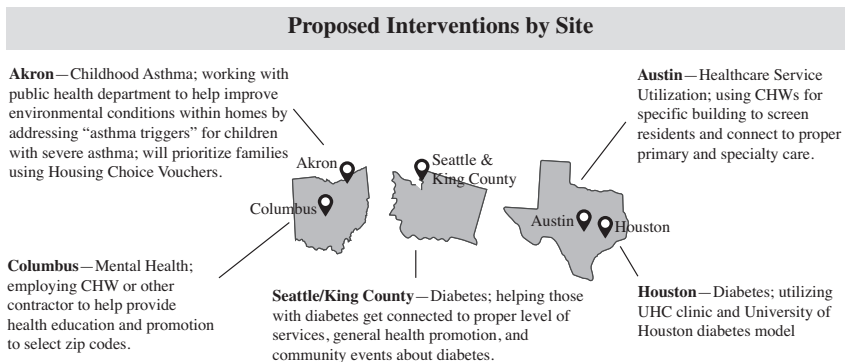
**Proposed Interventions by Site**

**Akron**—Childhood Asthma; working with public health department to help improve environmental conditions within homes by addressing "asthma triggers" for children with severe asthma; will prioritize families using Housing Choice Vouchers.

**Austin**—Healthcare Service Utilization; using CHWs for specific building to screen residents and connect to proper primary and specialty care.

Akron

Columbus

Seattle & King County

Austin

Houston

**Columbus**—Mental Health; employing CHW or other contractor to help provide health education and promotion to select zip codes.

**Seattle/King County**—Diabetes; helping those with diabetes get connected to proper level of services, general health promotion, and community events about diabetes.

**Houston**—Diabetes; utilizing UHC clinic and University of Houston diabetes model